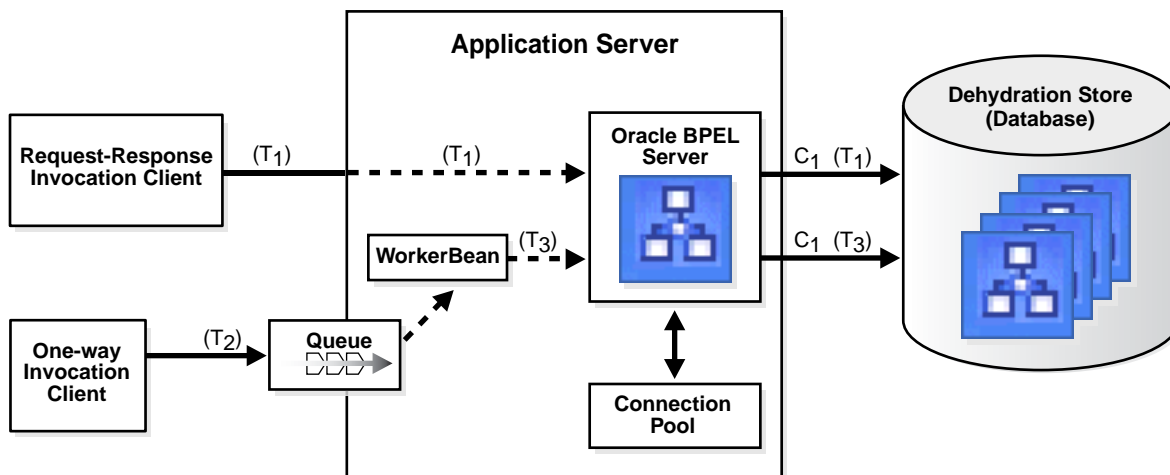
Application Server

Dehydration Store (Database)

Request-Response Invocation Client

$(T_1)$

$(T_1)$

Oracle BPEL Server

$C_1$ $(T_1)$

WorkerBean

$(T_3)$

$C_1$ $(T_3)$

One-way Invocation Client

$(T_2)$

Queue

Connection Pool